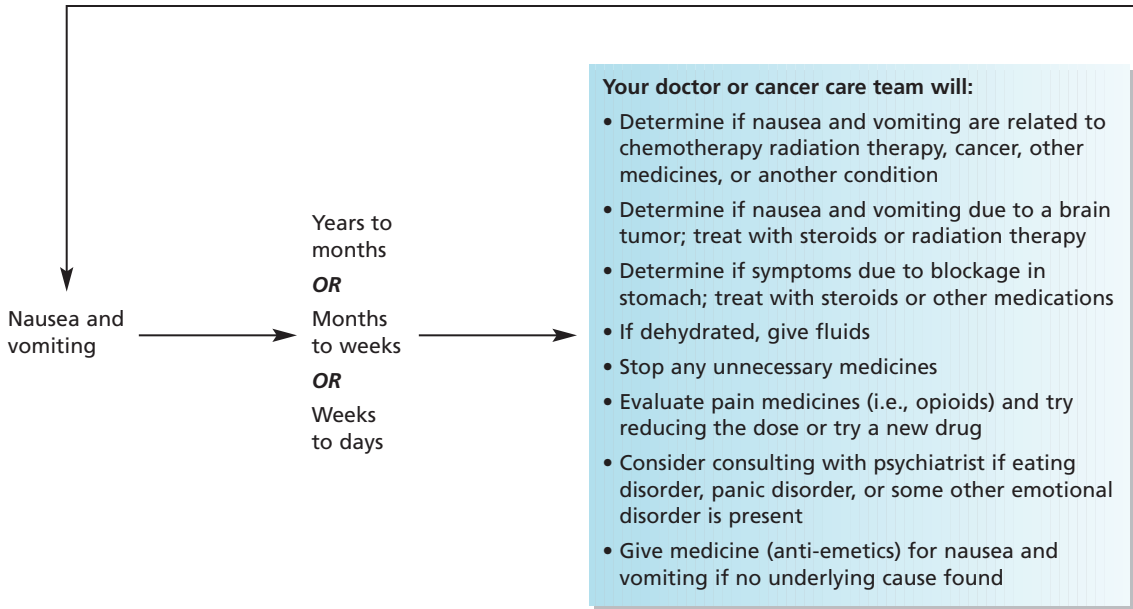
Nausea and vomiting

Years to months

*OR*

Months to weeks

*OR*

Weeks to days

**Your doctor or cancer care team will:**

• Determine if nausea and vomiting are related to chemotherapy radiation therapy, cancer, other medicines, or another condition

• Determine if nausea and vomiting due to a brain tumor; treat with steroids or radiation therapy

• Determine if symptoms due to blockage in stomach; treat with steroids or other medications

• If dehydrated, give fluids

• Stop any unnecessary medicines

• Evaluate pain medicines (i.e., opioids) and try reducing the dose or try a new drug

• Consider consulting with psychiatrist if eating disorder, panic disorder, or some other emotional disorder is present

• Give medicine (anti-emetics) for nausea and vomiting if no underlying cause found